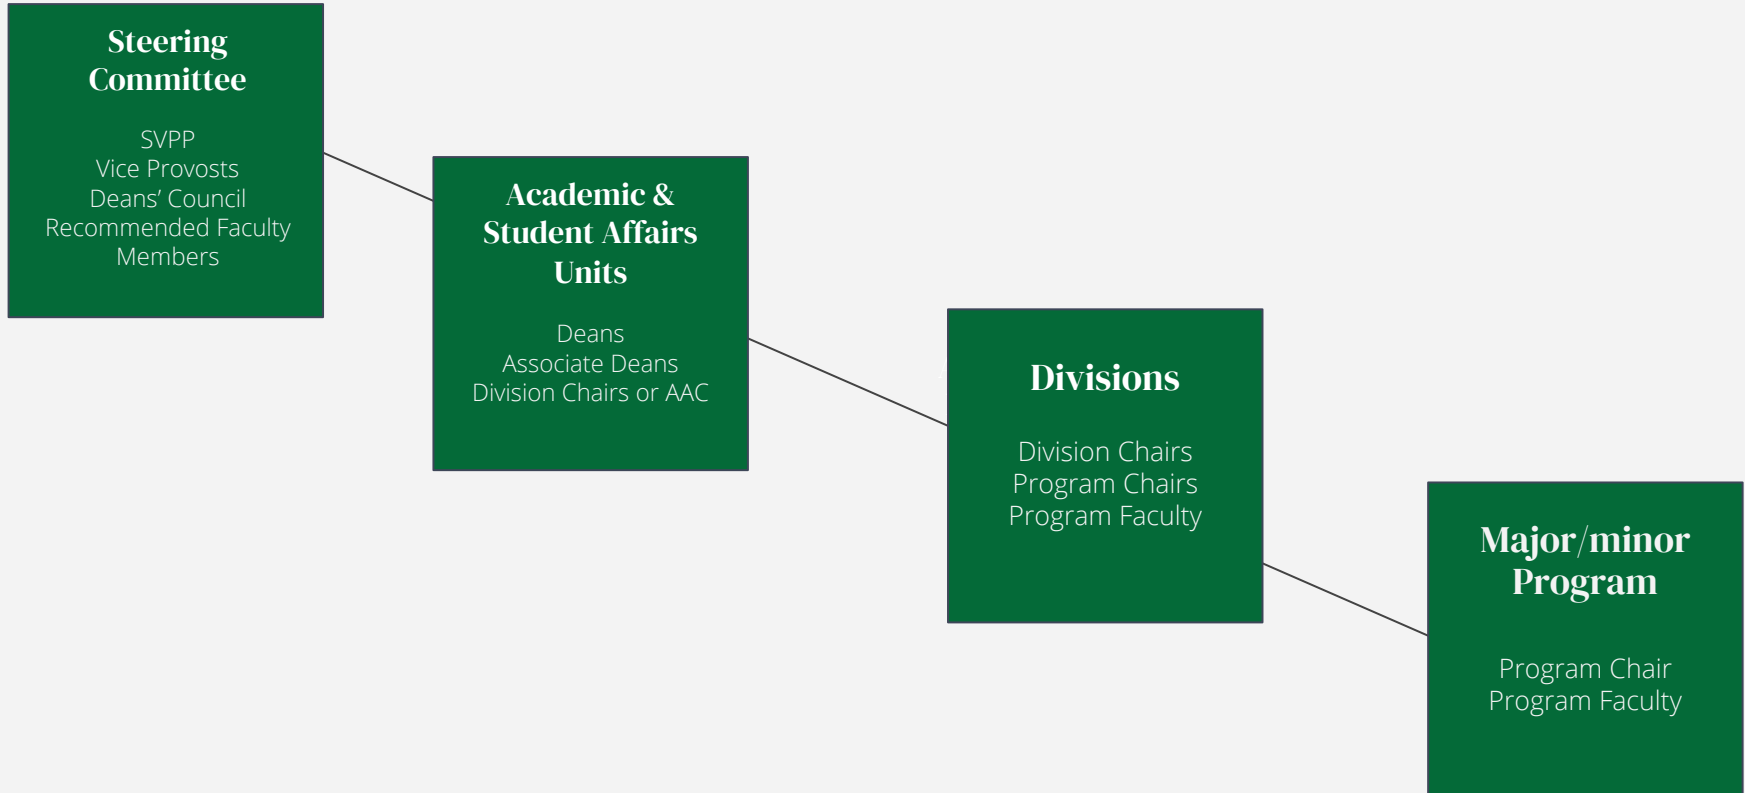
Steering Committee

SVPP
Vice Provosts
Deans' Council
Recommended Faculty Members

Academic & Student Affairs Units

Deans
Associate Deans
Division Chairs or AAC

Divisions

Division Chairs
Program Chairs
Program Faculty

Major/minor Program

Program Chair
Program Faculty